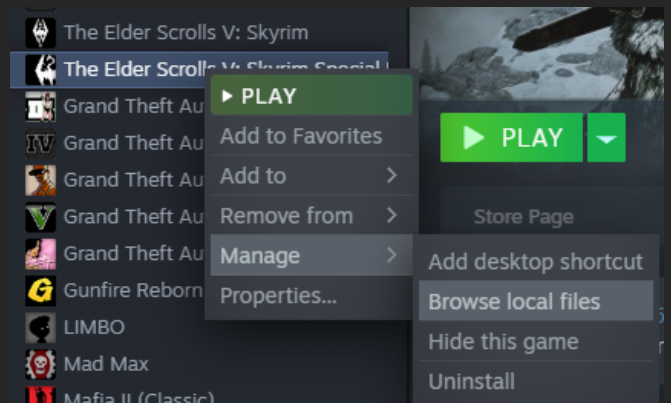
The Elder Scrolls V: Skyrim
The Elder Scrolls V: Skyrim Special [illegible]
Grand Theft Au
Grand Theft Au
Grand Theft Au
Grand Theft Au
Grand Theft Au
Gunfire Reborn
LIMBO
Mad Max
Mafia II (Classic)

▸ PLAY
Add to Favorites
Add to >
Remove from >
Manage >
Properties...

Add desktop shortcut
Browse local files
Hide this game
Uninstall

▶ PLAY
Store Page